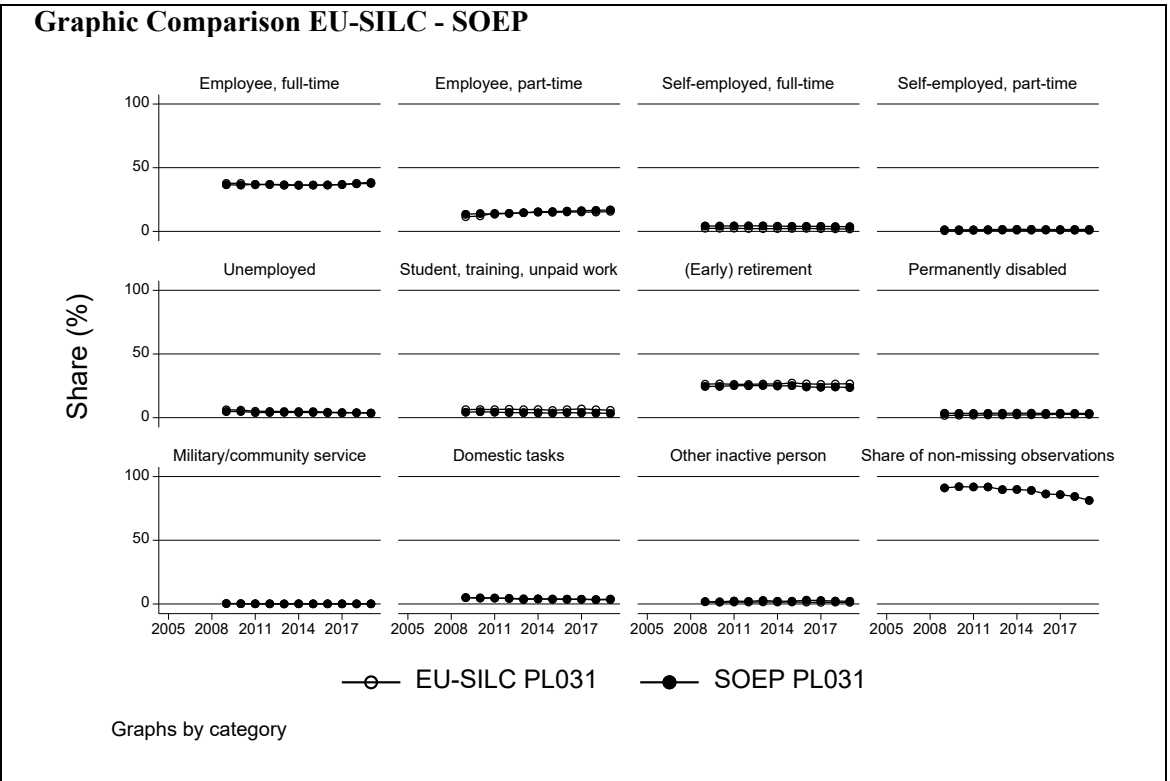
Graphic Comparison EU-SILC - SOEP

Share (%)

Employee, full-time

Employee, part-time

Self-employed, full-time

Self-employed, part-time

Unemployed

Student, training, unpaid work

(Early) retirement

Permanently disabled

Military/community service

Domestic tasks

Other inactive person

Share of non-missing observations

100
50
0

100
50
0

100
50
0

2005 2008 2011 2014 2017
2005 2008 2011 2014 2017
2005 2008 2011 2014 2017
2005 2008 2011 2014 2017

EU-SILC PL031
SOEP PL031

Graphs by category